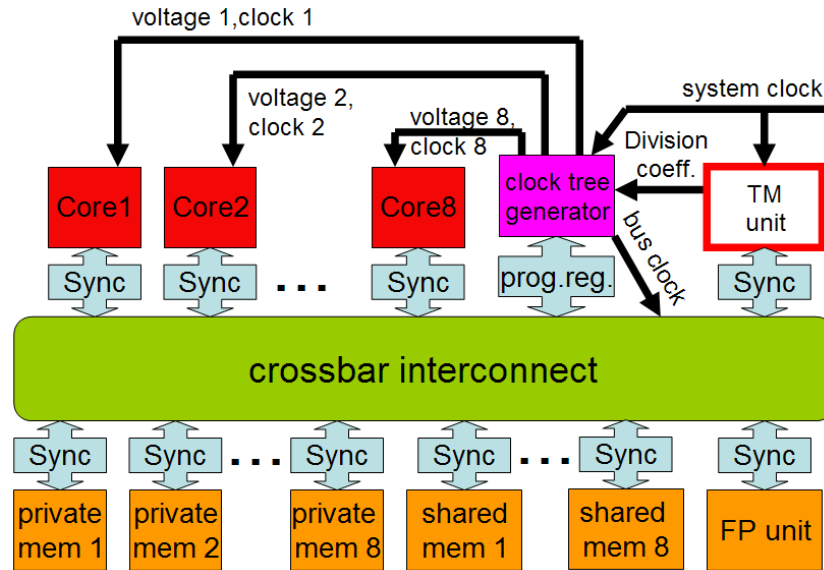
voltage 1,clock 1

voltage 2, clock 2

voltage 8, clock 8

system clock

Division coeff.

Core1

Core2

Core8

clock tree generator

TM unit

bus clock

Sync

Sync

. . .

Sync

prog.reg.

Sync

crossbar interconnect

Sync

Sync

. . .

Sync

Sync

. . .

Sync

Sync

private mem 1

private mem 2

private mem 8

shared mem 1

shared mem 8

FP unit